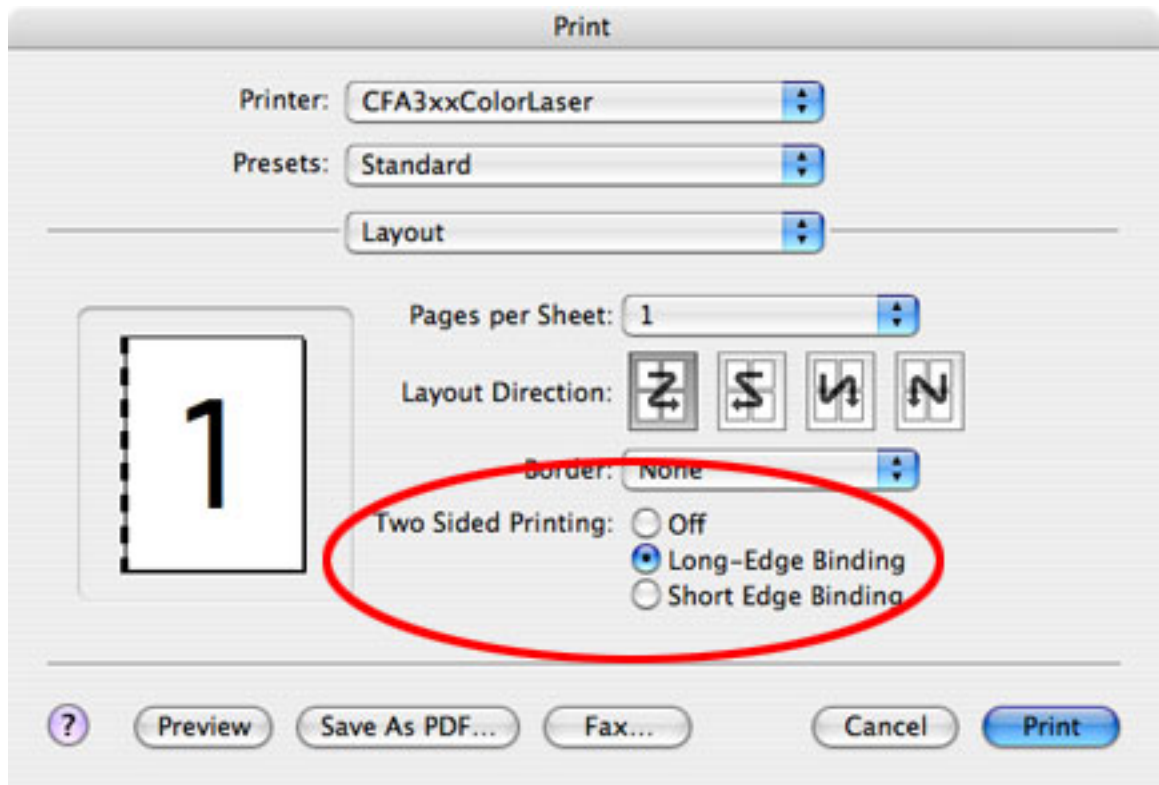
Print

Printer: CFA3xxColorLaser

Presets: Standard

Layout

1

Pages per Sheet: 1

Layout Direction:

Border: None

Two Sided Printing: Off

Long-Edge Binding

Short Edge Binding

?

Preview

Save As PDF...

Fax...

Cancel

Print